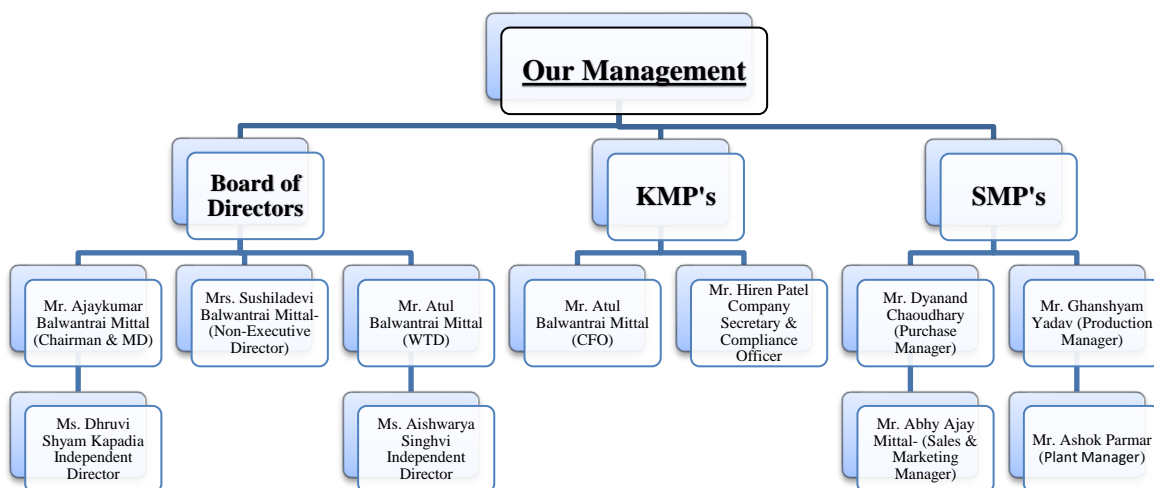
Our Management

Board of Directors

KMP's

SMP's

Mr. Ajaykumar Balwantrai Mittal (Chairman & MD)

Mrs. Sushiladevi Balwantrai Mittal- (Non-Executive Director)

Mr. Atul Balwantrai Mittal (WTD)

Mr. Atul Balwantrai Mittal (CFO)

Mr. Hiren Patel Company Secretary & Compliance Officer

Mr. Dyanand Chaoudhary (Purchase Manager)

Mr. Ghanshyam Yadav (Production Manager)

Ms. Dhruvi Shyam Kapadia Independent Director

Ms. Aishwarya Singhvi Independent Director

Mr. Abhy Ajay Mittal- (Sales & Marketing Manager)

Mr. Ashok Parmar (Plant Manager)